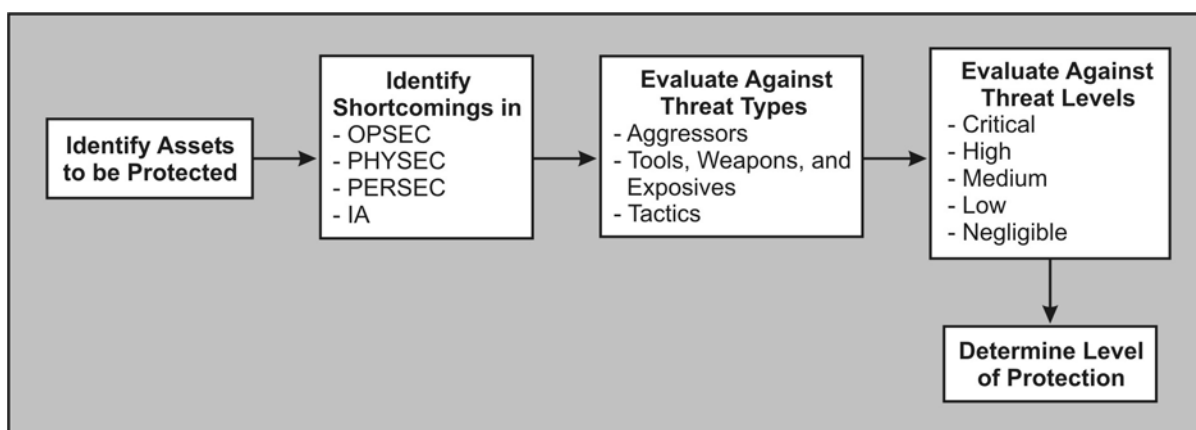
Identify Assets to be Protected

Identify Shortcomings in
- OPSEC
- PHYSEC
- PERSEC
- IA

Evaluate Against Threat Types
- Aggressors
- Tools, Weapons, and Exposives
- Tactics

Evaluate Against Threat Levels
- Critical
- High
- Medium
- Low
- Negligible

Determine Level of Protection